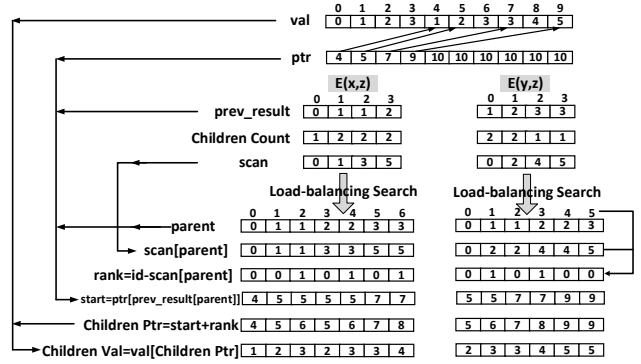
val

| 0 | 1 | 2 | 3 | 4 | 5 | 6 | 7 | 8 | 9 |
|---|---|---|---|---|---|---|---|---|---|
| 0 | 1 | 2 | 3 | 1 | 2 | 3 | 3 | 4 | 5 |

ptr

| 4 | 5 | 7 | 9 | 10 | 10 | 10 | 10 | 10 | 10 |
|---|---|---|---|---|---|---|---|---|---|

E(x,z)

E(y,z)

prev_result

| 0 | 1 | 2 | 3 |
|---|---|---|---|
| 0 | 1 | 1 | 2 |

| 0 | 1 | 2 | 3 |
|---|---|---|---|
| 1 | 2 | 3 | 3 |

Children Count

| 1 | 2 | 2 | 1 |
|---|---|---|---|

| 2 | 2 | 1 | 1 |
|---|---|---|---|

scan

| 0 | 1 | 3 | 5 |
|---|---|---|---|

| 0 | 2 | 4 | 5 |
|---|---|---|---|

Load-balancing Search

Load-balancing Search

parent

| 0 | 1 | 2 | 3 | 4 | 5 | 6 |
|---|---|---|---|---|---|---|
| 0 | 1 | 1 | 2 | 2 | 3 | 3 |

| 0 | 1 | 2 | 3 | 4 | 5 |
|---|---|---|---|---|---|
| 0 | 0 | 1 | 1 | 2 | 3 |

scan[parent]

| 0 | 1 | 1 | 3 | 3 | 5 | 5 |
|---|---|---|---|---|---|---|

| 0 | 0 | 2 | 2 | 4 | 5 |
|---|---|---|---|---|---|

rank=id-scan[parent]

| 0 | 0 | 1 | 0 | 1 | 0 | 1 |
|---|---|---|---|---|---|---|

| 0 | 1 | 0 | 1 | 0 | 0 |
|---|---|---|---|---|---|

start=ptr[prev_result[parent]]

| 4 | 5 | 5 | 5 | 5 | 7 | 7 |
|---|---|---|---|---|---|---|

| 5 | 5 | 7 | 7 | 9 | 9 |
|---|---|---|---|---|---|

Children Ptr=start+rank

| 4 | 5 | 6 | 5 | 6 | 7 | 8 |
|---|---|---|---|---|---|---|

| 5 | 6 | 7 | 8 | 9 | 9 |
|---|---|---|---|---|---|

Children Val=val[Children Ptr]

| 1 | 2 | 3 | 2 | 3 | 3 | 4 |
|---|---|---|---|---|---|---|

| 2 | 3 | 3 | 4 | 5 | 5 |
|---|---|---|---|---|---|